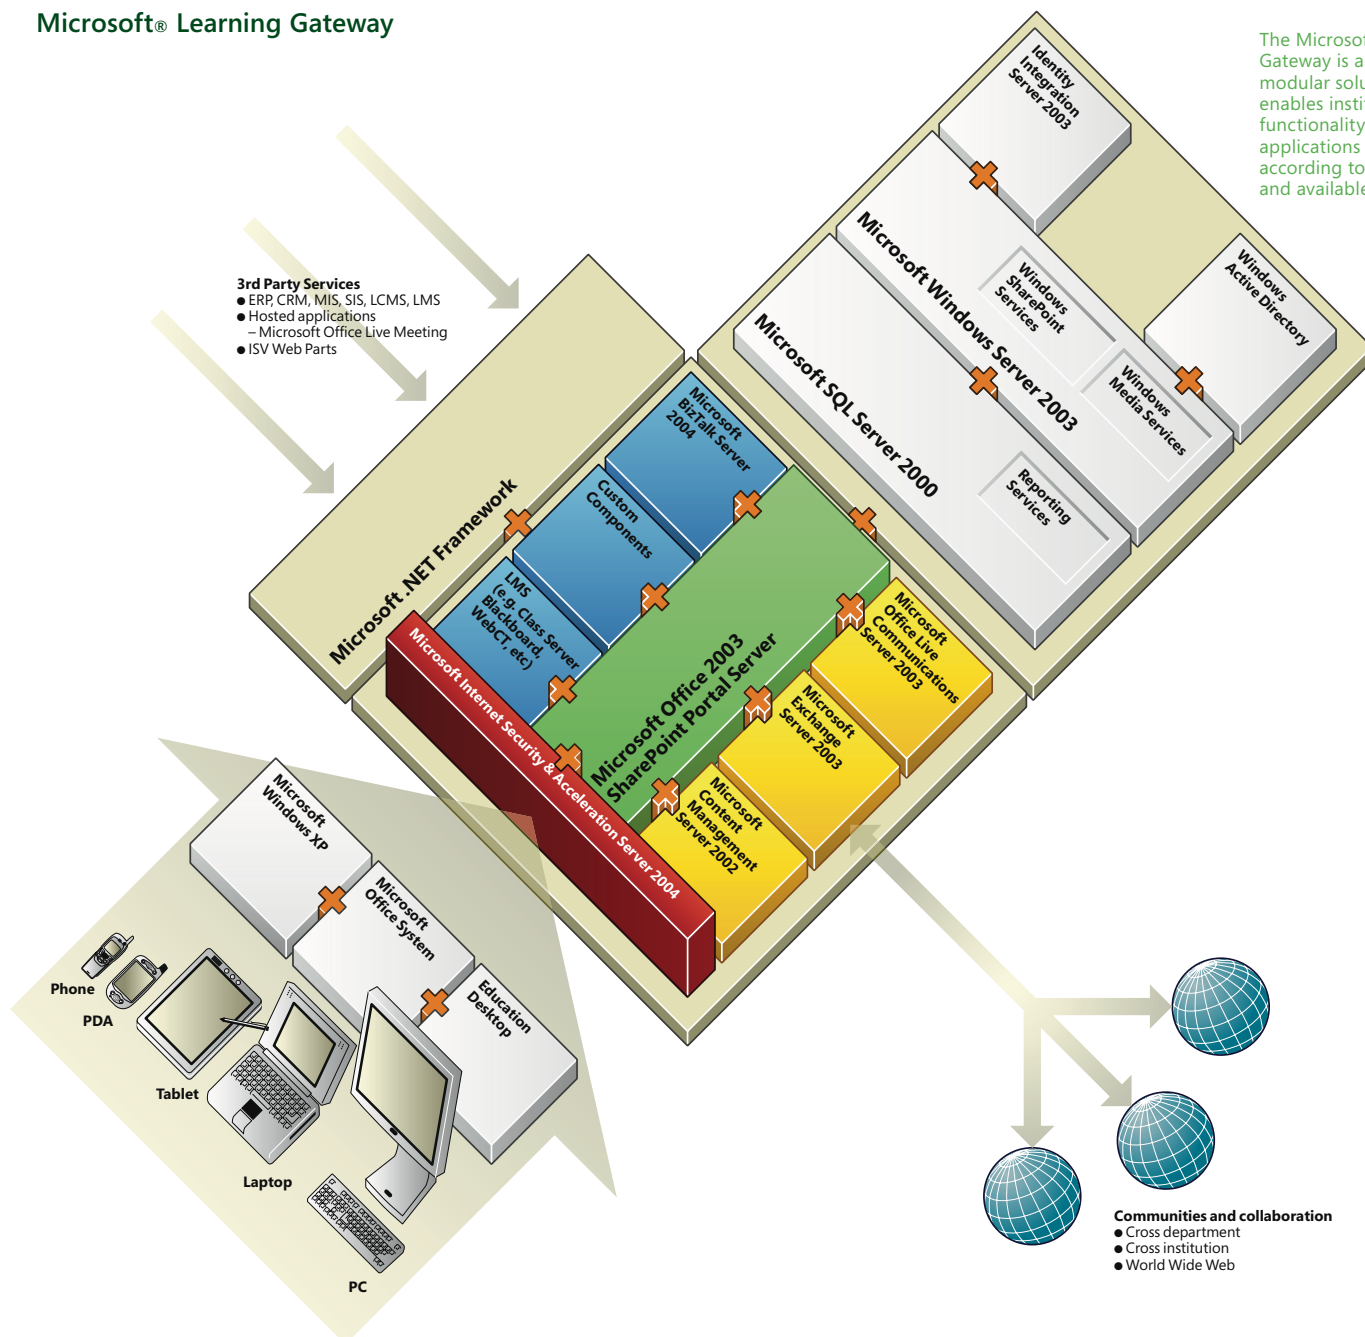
Microsoft® Learning Gateway

The Microsof
Gateway is a
modular solu
enables instit
functionality
applications
according to
and available

3rd Party Services
● ERP, CRM, MIS, SIS, LCMS, LMS
● Hosted applications
– Microsoft Office Live Meeting
● ISV Web Parts

Identity Integration Server 2003

Microsoft Windows Server 2003

Windows SharePoint Services

Windows Media Services

Windows Active Directory

Microsoft SQL Server 2000

Reporting Services

Microsoft .NET Framework

Microsoft BizTalk Server 2004

Custom Components

LMS (e.g. Class Server Blackboard, WebCT, etc)

Microsoft Office 2003 SharePoint Portal Server

Microsoft Internet Security & Acceleration Server 2004

Microsoft Office Live Communications Server 2003

Microsoft Exchange Server 2003

Microsoft Content Management Server 2002

Microsoft Windows XP

Microsoft Office System

Education Desktop

Phone

PDA

Tablet

Laptop

PC

Communities and collaboration
● Cross department
● Cross institution
● World Wide Web